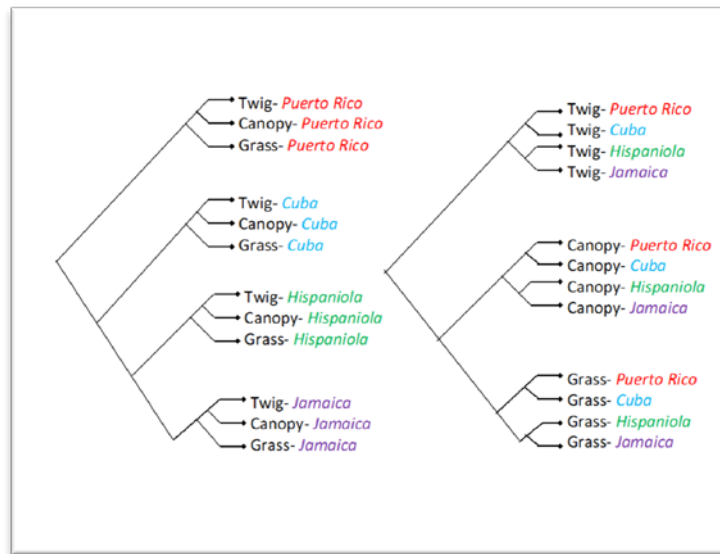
Twig- Puerto Rico
Canopy- Puerto Rico
Grass- Puerto Rico

Twig- Cuba
Canopy- Cuba
Grass- Cuba

Twig- Hispaniola
Canopy- Hispaniola
Grass- Hispaniola

Twig- Jamaica
Canopy- Jamaica
Grass- Jamaica

Twig- Puerto Rico
Twig- Cuba
Twig- Hispaniola
Twig- Jamaica

Canopy- Puerto Rico
Canopy- Cuba
Canopy- Hispaniola
Canopy- Jamaica

Grass- Puerto Rico
Grass- Cuba
Grass- Hispaniola
Grass- Jamaica